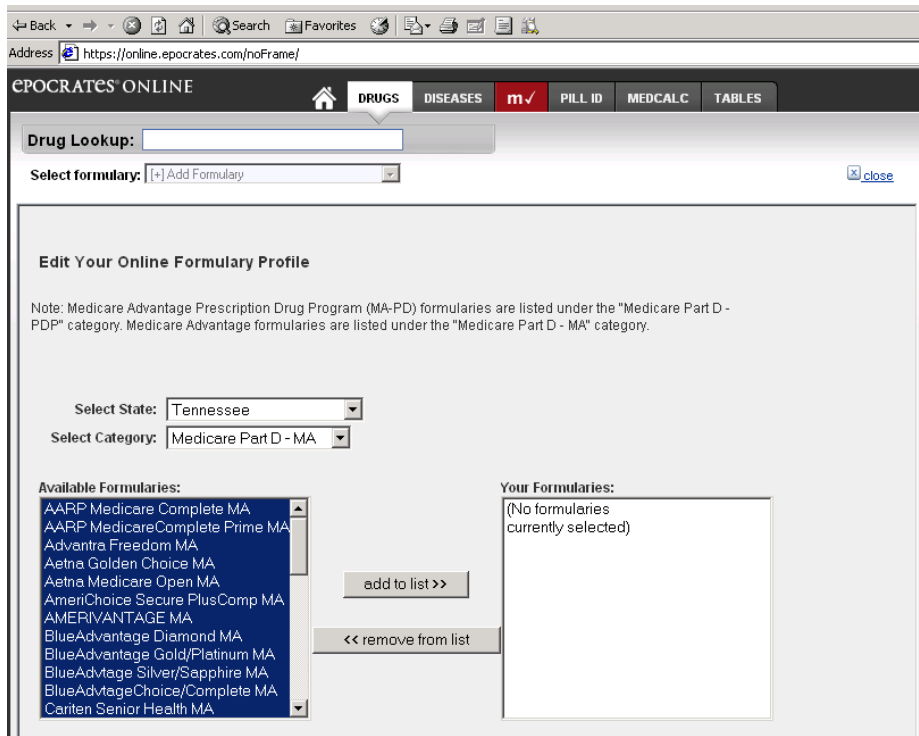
Back · Search Favorites

Address https://online.epocrates.com/noFrame/

EPOCRATES® ONLINE

DRUGS DISEASES m✓ PILL ID MEDCALC TABLES

Drug Lookup:

Select formulary: [+] Add Formulary

close

Edit Your Online Formulary Profile

Note: Medicare Advantage Prescription Drug Program (MA-PD) formularies are listed under the "Medicare Part D - PDP" category. Medicare Advantage formularies are listed under the "Medicare Part D - MA" category.

Select State: Tennessee

Select Category: Medicare Part D - MA

Available Formularies:

AARP Medicare Complete MA
AARP MedicareComplete Prime MA
Advantra Freedom MA
Aetna Golden Choice MA
Aetna Medicare Open MA
AmeriChoice Secure PlusComp MA
AMERIVANTAGE MA
BlueAdvantage Diamond MA
BlueAdvantage Gold/Platinum MA
BlueAdvtage Silver/Sapphire MA
BlueAdvtageChoice/Complete MA
Cariten Senior Health MA

add to list >>

<< remove from list

Your Formularies:

(No formularies currently selected)